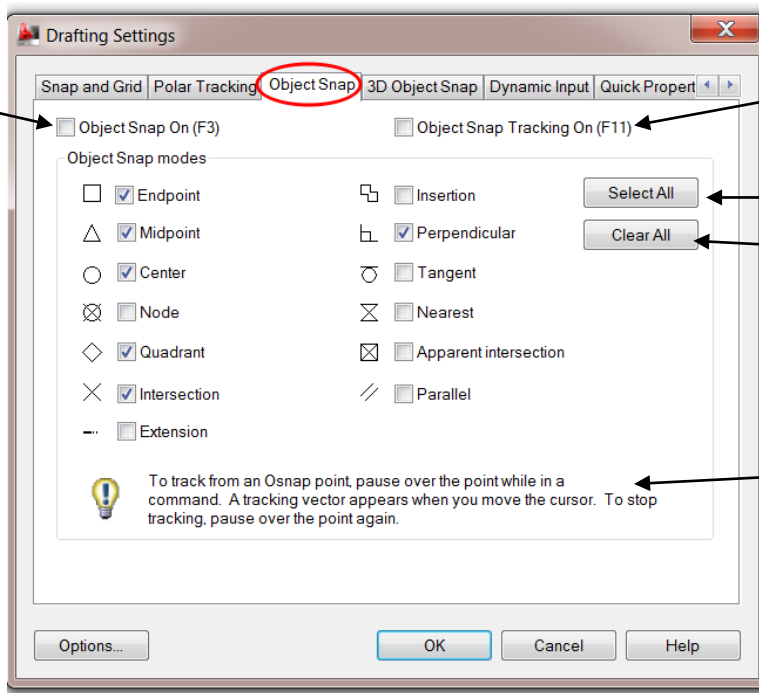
Drafting Settings

Snap and Grid | Polar Tracking | Object Snap | 3D Object Snap | Dynamic Input | Quick Propert

Object Snap On (F3)

Object Snap Tracking On (F11)

Object Snap modes

Endpoint

Insertion

Select All

Midpoint

Perpendicular

Clear All

Center

Tangent

Node

Nearest

Quadrant

Apparent intersection

Intersection

Parallel

Extension

To track from an Osnap point, pause over the point while in a command. A tracking vector appears when you move the cursor. To stop tracking, pause over the point again.

Options...

OK

Cancel

Help